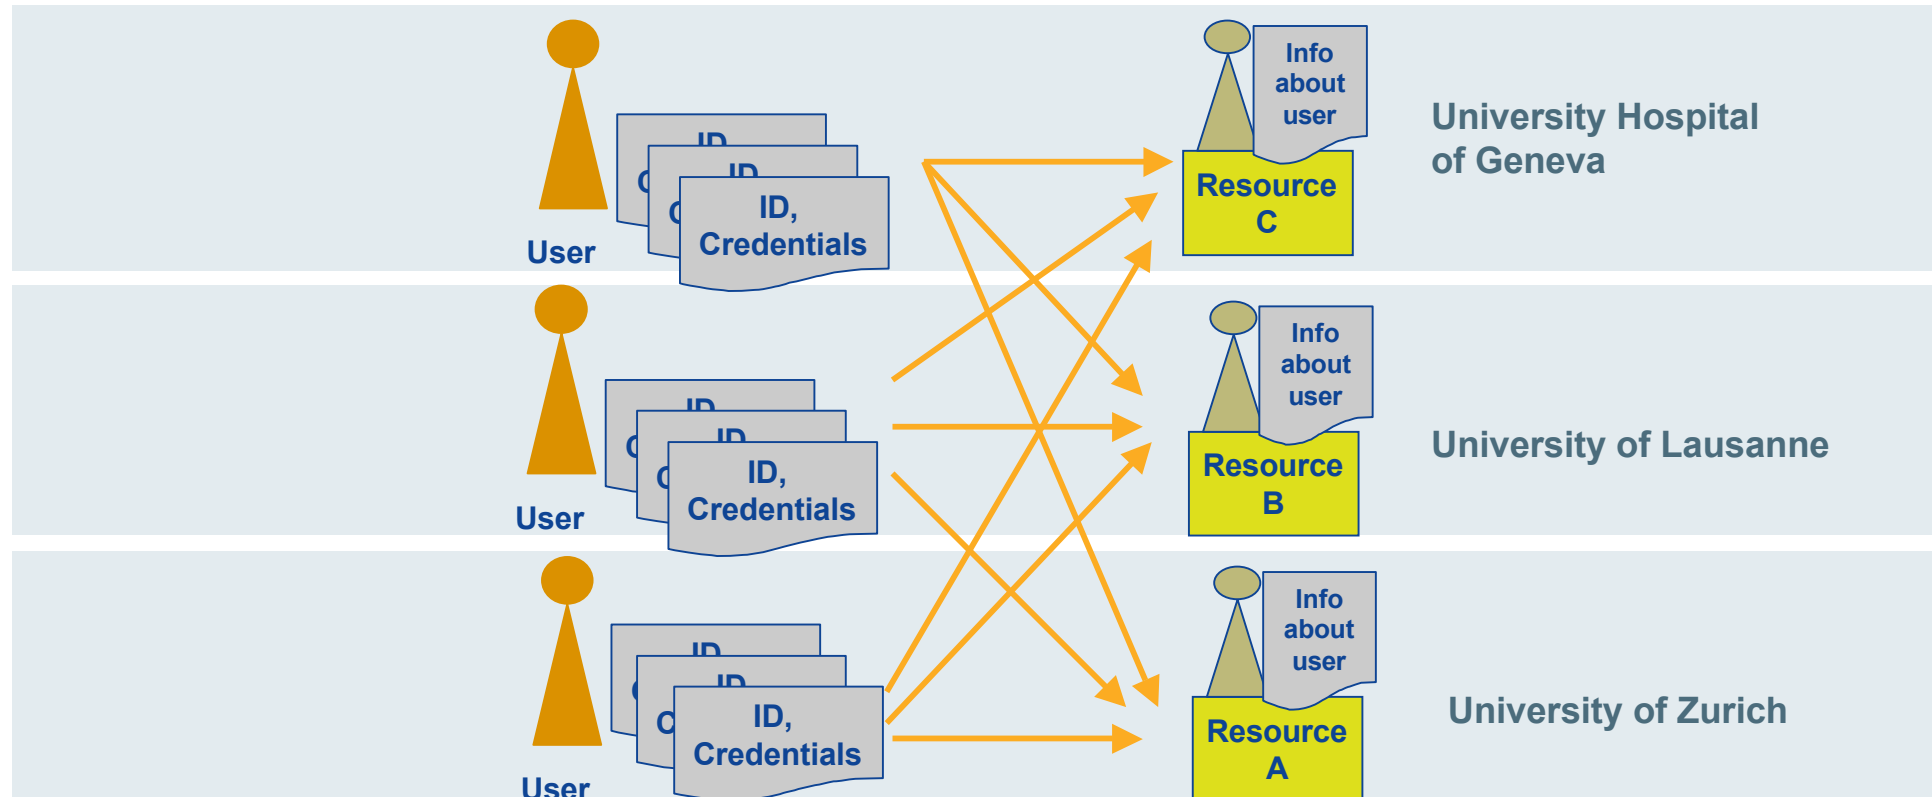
User

ID,
Credentials

Info about user

Resource C

University Hospital of Geneva

User

ID,
Credentials

Info about user

Resource B

University of Lausanne

User

ID,
Credentials

Info about user

Resource A

University of Zurich